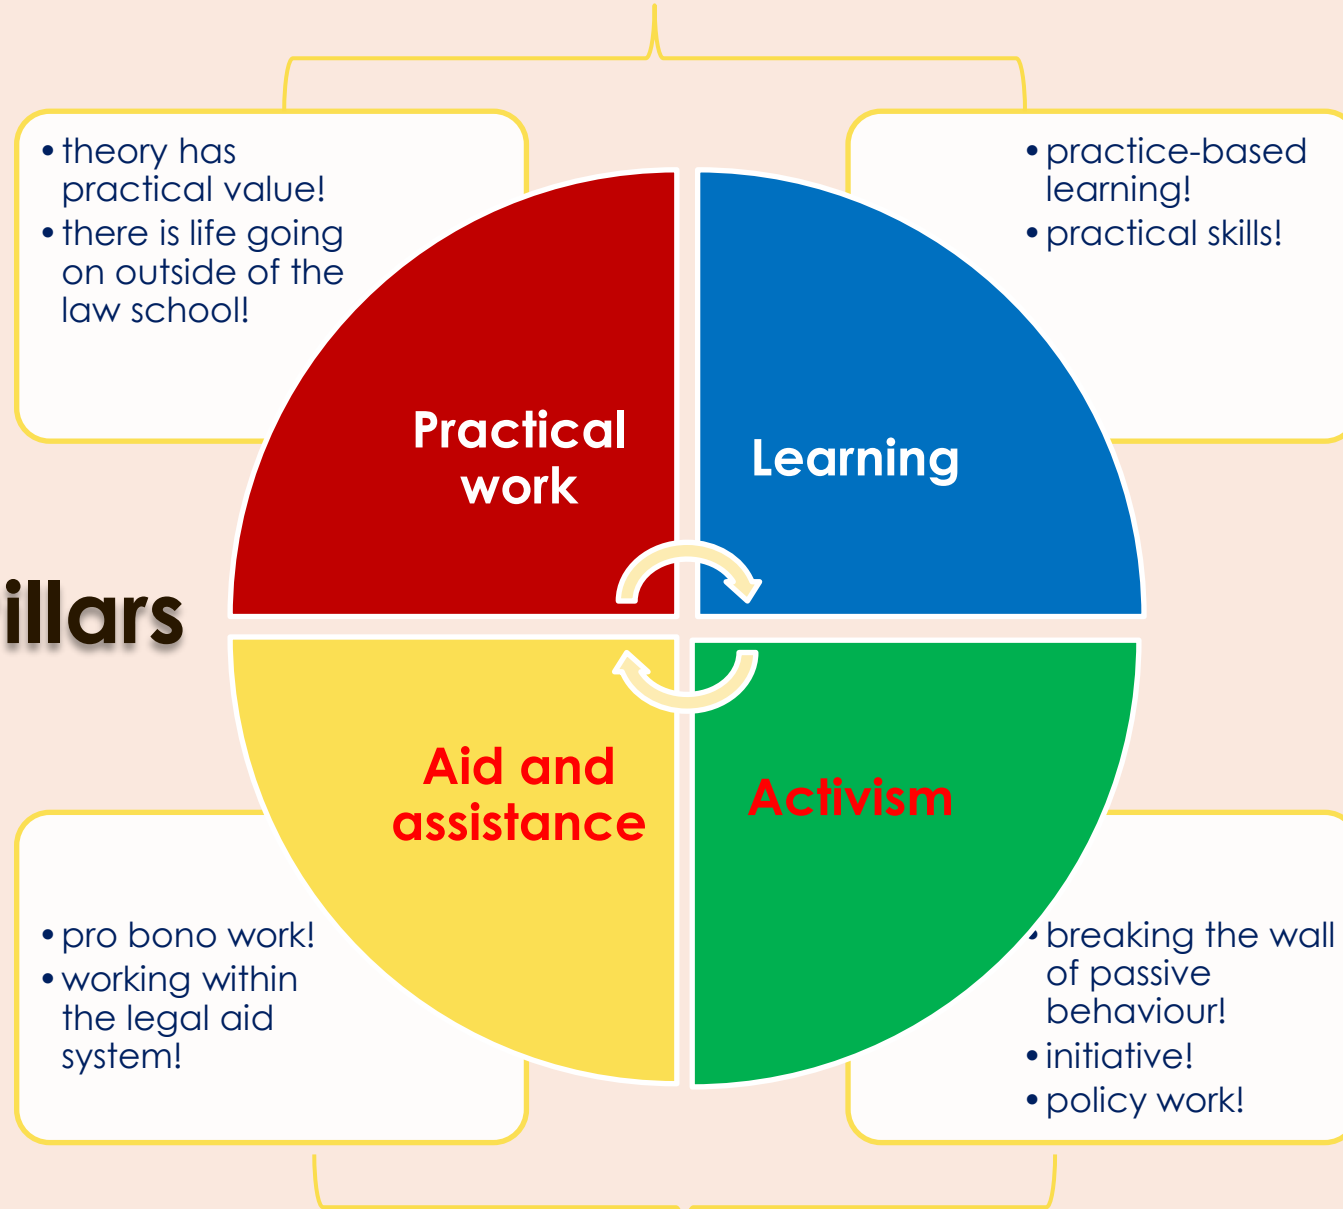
• theory has practical value!
• there is life going on outside of the law school!

• practice-based learning!
• practical skills!

illars

Practical work

Learning

Aid and assistance

Activism

• pro bono work!
• working within the legal aid system!

• breaking the wall of passive behaviour!
• initiative!
• policy work!